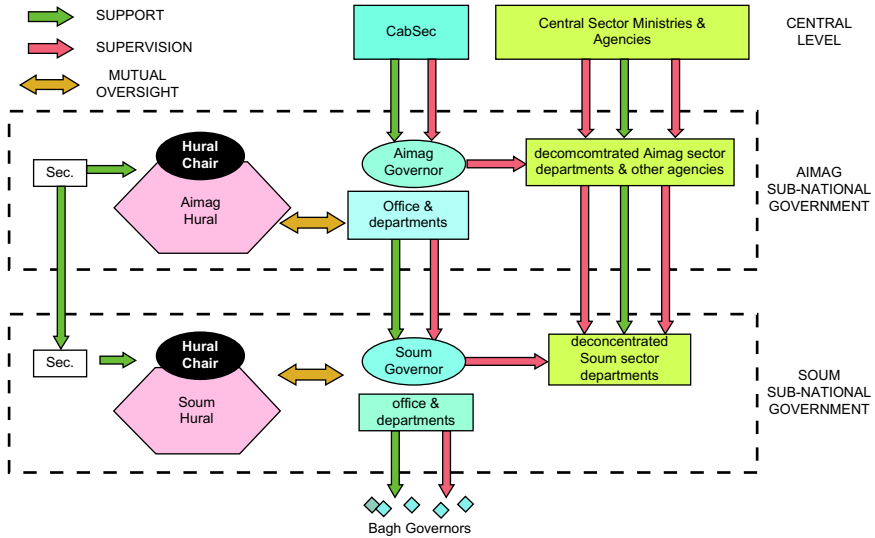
SUPPORT

SUPERVISION

MUTUAL OVERSIGHT

CabSec

Central Sector Ministries & Agencies

CENTRAL LEVEL

Sec.

Hural Chair

Aimag Hural

Aimag Governor

decomcomtrated Aimag sector departments & other agencies

Office & departments

AIMAG SUB-NATIONAL GOVERNMENT

Sec.

Hural Chair

Soum Hural

Soum Governor

deconcentrated Soum sector departments

office & departments

SOUM SUB-NATIONAL GOVERNMENT

Bagh Governors